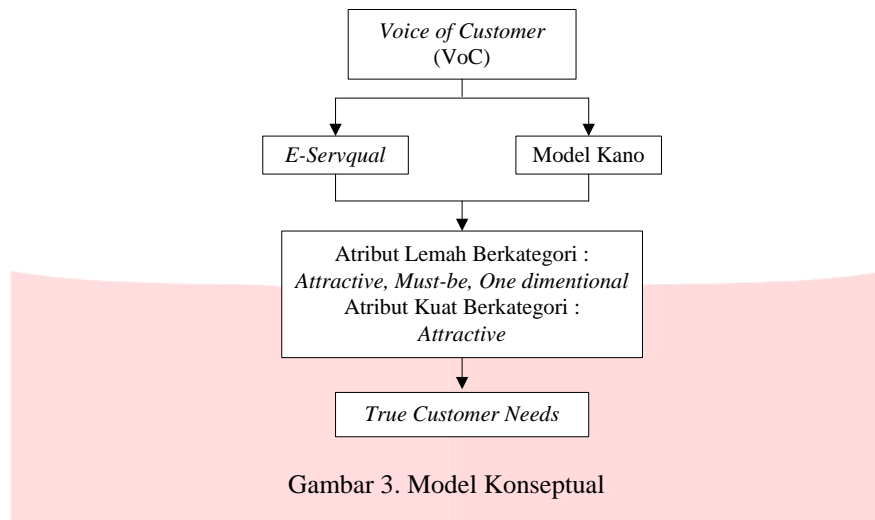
Voice of Customer
(VoC)

E-Servqual

Model Kano

Atribut Lemah Berkategori :
Attractive, Must-be, One dimentional
Atribut Kuat Berkategori :
Attractive

True Customer Needs

Gambar 3. Model Konseptual